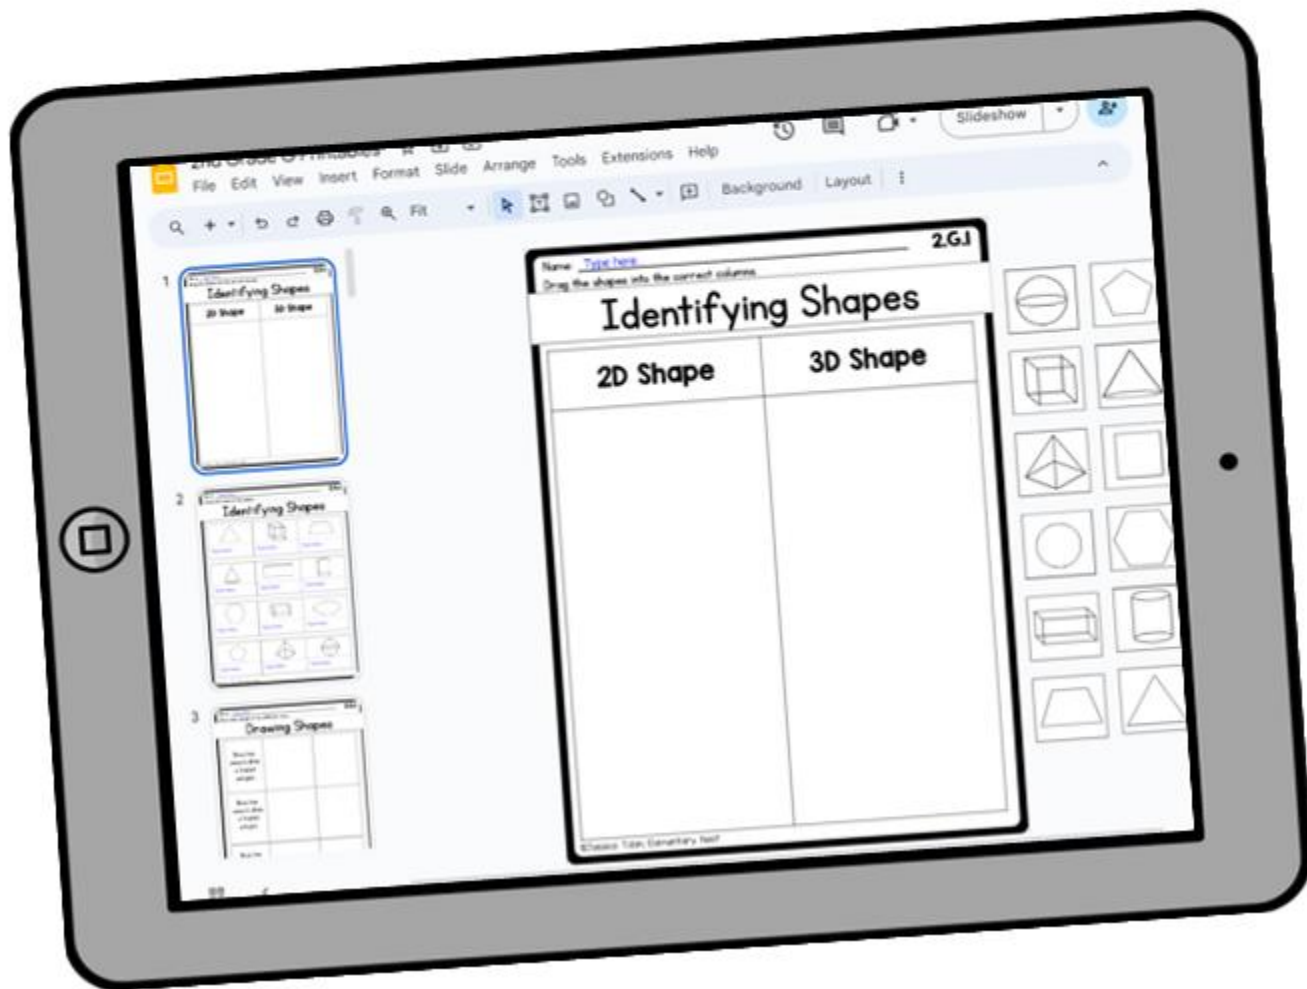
2nd Grade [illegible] Printables

File Edit View Insert Format Slide Arrange Tools Extensions Help

Slideshow

Fit

Background Layout

1

Identifying Shapes

2D Shape 3D Shape

2

Identifying Shapes

3

Drawing Shapes

Name: Type here

Drag the shapes into the correct column.

2.G.1

Identifying Shapes

| 2D Shape | 3D Shape |
|---|---|
| | |

©Jessica Tobin Elementary Nest